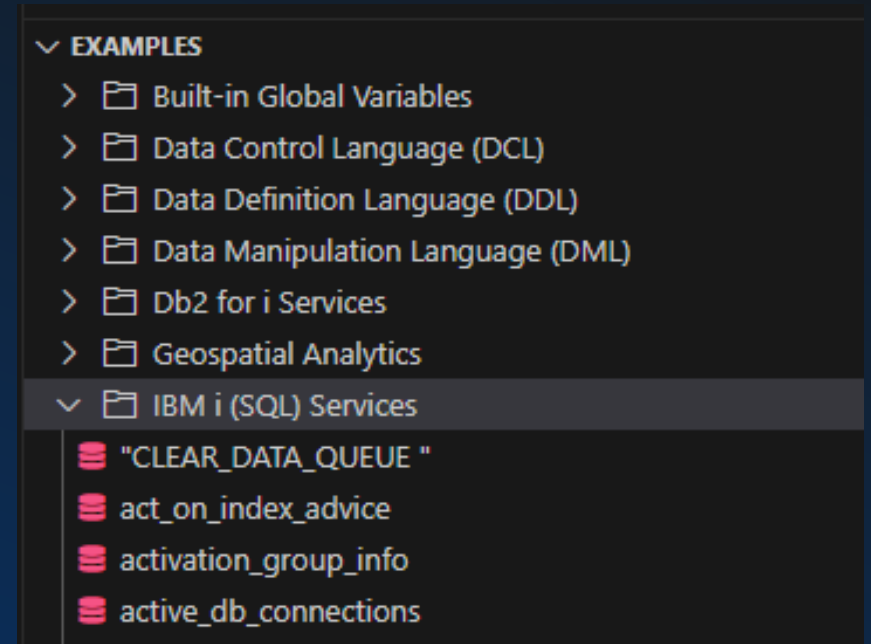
EXAMPLES
Built-in Global Variables
Data Control Language (DCL)
Data Definition Language (DDL)
Data Manipulation Language (DML)
Db2 for i Services
Geospatial Analytics
IBM i (SQL) Services
"CLEAR_DATA_QUEUE "
act_on_index_advice
activation_group_info
active_db_connections